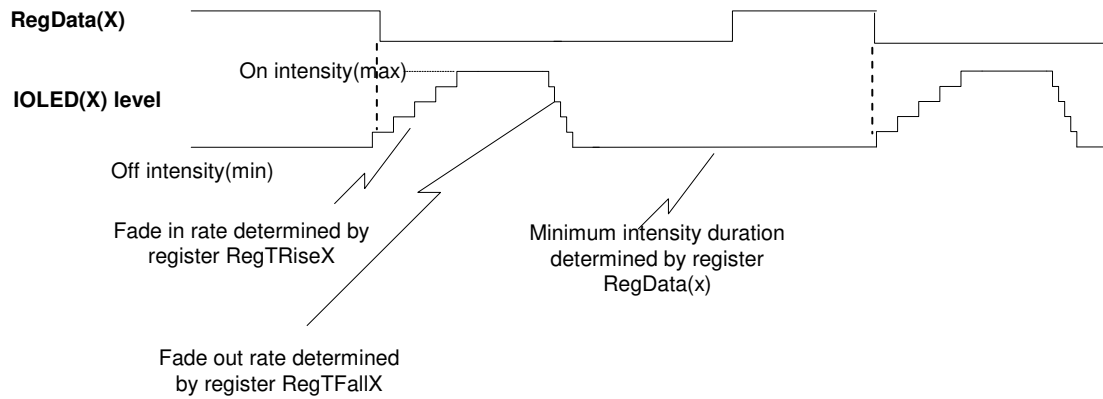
RegData(X)

On intensity(max)

IOLED(X) level

Off intensity(min)

Fade in rate determined by register RegTRiseX

Minimum intensity duration determined by register RegData(x)

Fade out rate determined by register RegTFallX